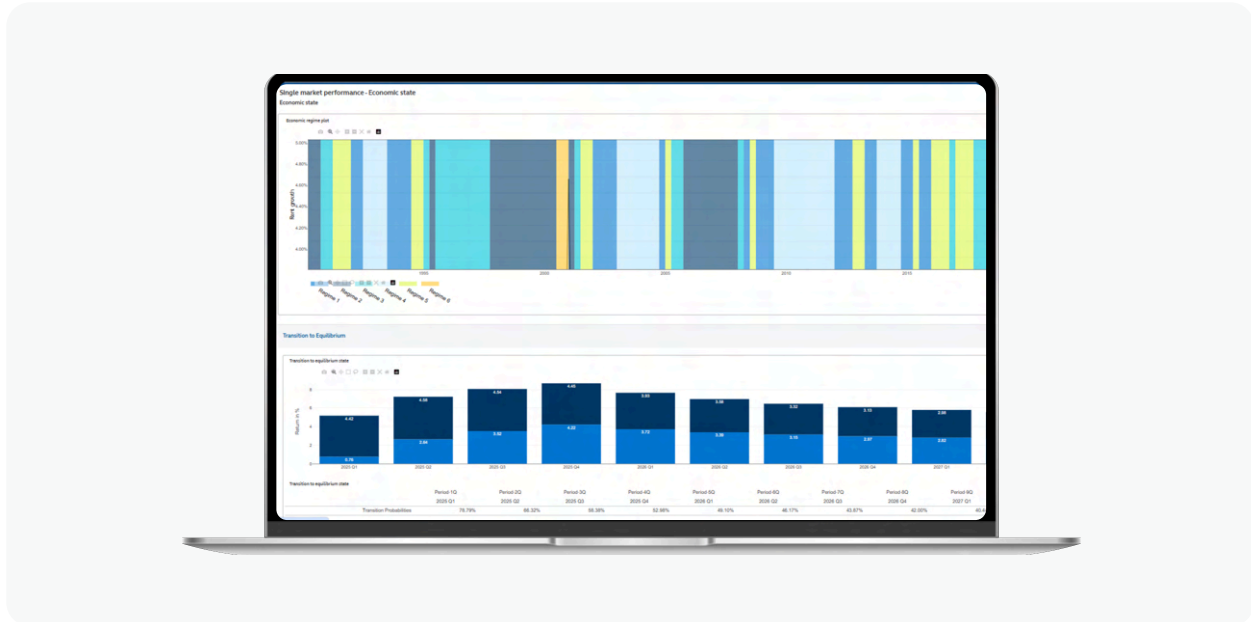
Single market performance - Economic state

Economic state

Economic regime plot

Rent growth

5.00%
4.80%
4.60%
4.40%
4.20%
4.00%

1995
2000
2005
2010
2015

Regime 1
Regime 2
Regime 3
Regime 4
Regime 5
Regime 6

Transition to Equilibrium

Transition to equilibrium state

Return in %

8
6
4
2
0

4.42
0.76
4.68
2.64
5.34
3.50
4.45
4.22
5.05
3.73
5.08
3.36
3.32
3.15
3.12
2.97
5.00
2.82

2025 Q1
2025 Q2
2025 Q3
2025 Q4
2026 Q1
2026 Q2
2026 Q3
2026 Q4
2027 Q1

Transition to equilibrium state

| | Period-1Q | Period-2Q | Period-3Q | Period-4Q | Period-5Q | Period-6Q | Period-7Q | Period-8Q | Period-9Q |
|---|---|---|---|---|---|---|---|---|---|
| | 2025 Q1 | 2025 Q2 | 2025 Q3 | 2025 Q4 | 2026 Q1 | 2026 Q2 | 2026 Q3 | 2026 Q4 | 2027 Q1 |
| Transition Probabilities | 75.79% | 66.32% | 56.38% | 52.98% | 46.10% | 46.17% | 43.67% | 42.05% | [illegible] |